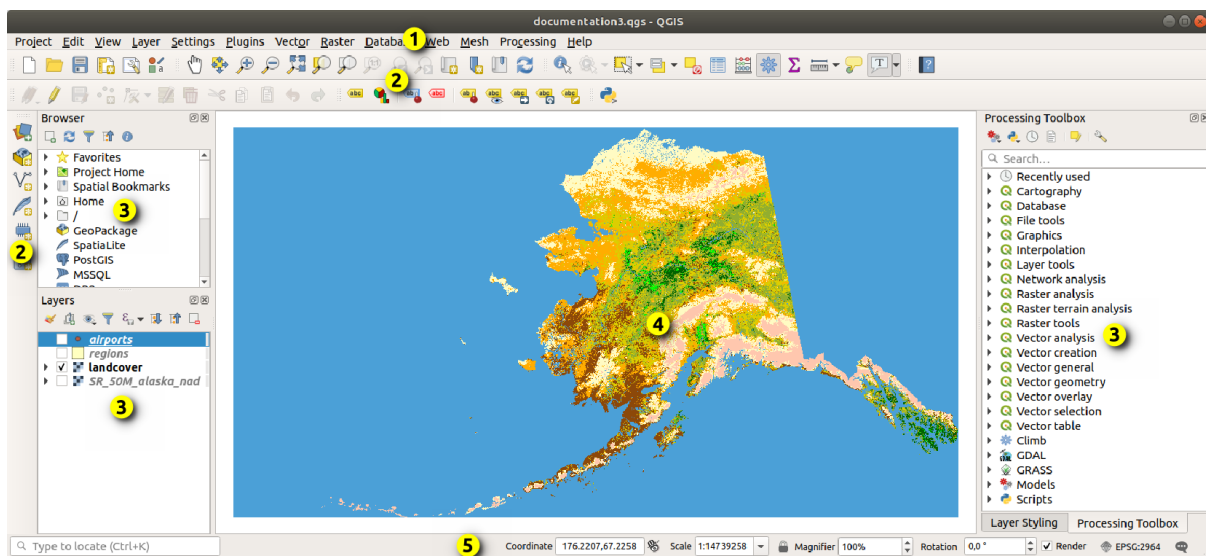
documentation3.qgs - QGIS

Project Edit View Layer Settings Plugins Vector Raster Databa 1 Web Mesh Processing Help

2

Browser

Favorites
Project Home
Spatial Bookmarks
Home
/ 3
GeoPackage
SpatiaLite
PostGIS
MSSQL

2

Layers

airports
regions
landcover
SR_50M_alaska_nad

3

4

Processing Toolbox

Search...

Recently used
Cartography
Database
File tools
Graphics
Interpolation
Layer tools
Network analysis
Raster analysis
Raster terrain analysis
Raster tools
Vector analysis 3
Vector creation
Vector general
Vector geometry
Vector overlay
Vector selection
Vector table
Climb
GDAL
GRASS
Models
Scripts

Layer Styling Processing Toolbox

Type to locate (Ctrl+K)

5

Coordinate 176.2207,67.2258 Scale 1:14739258 Magnifier 100% Rotation 0,0 ° Render EPSG:2964